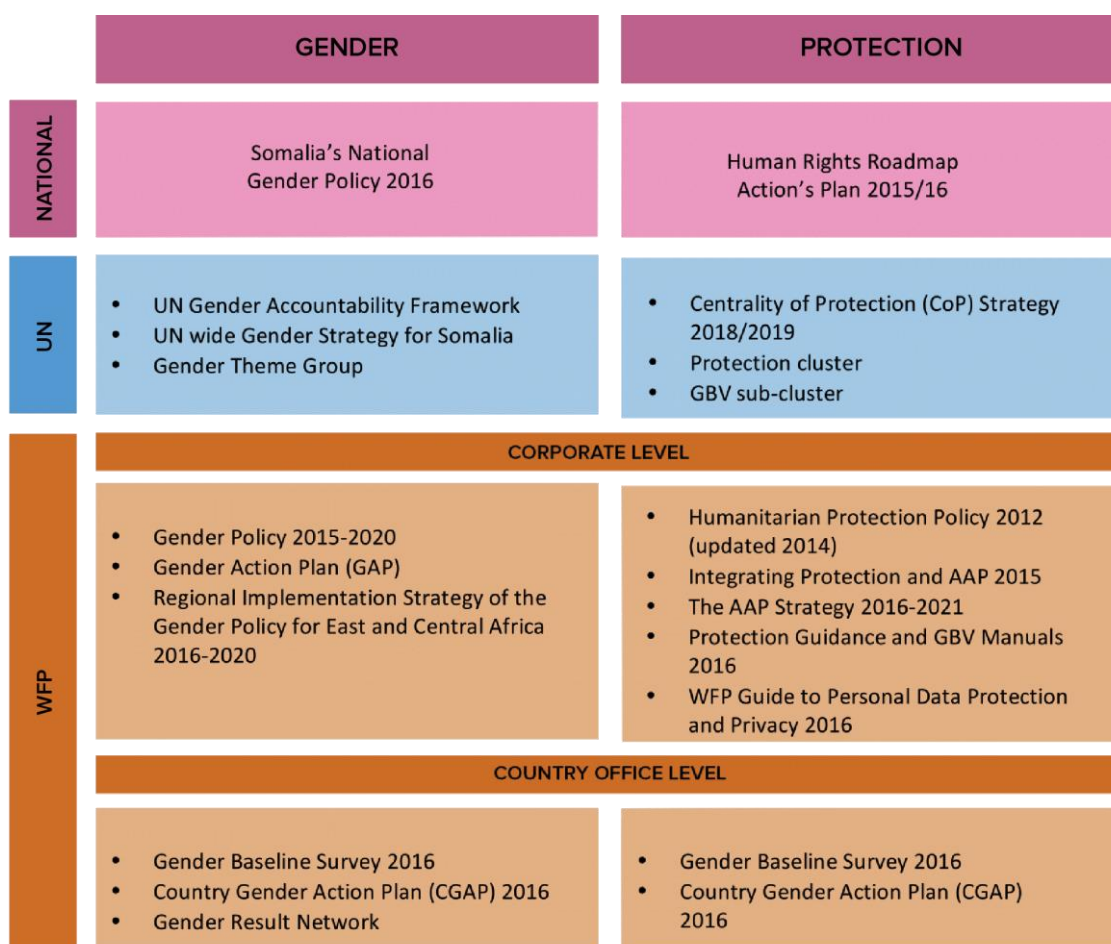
| | GENDER | PROTECTION |
|---|---|---|
| NATIONAL | Somalia's National Gender Policy 2016 | Human Rights Roadmap Action's Plan 2015/16 |
| UN | • UN Gender Accountability Framework<br>• UN wide Gender Strategy for Somalia<br>• Gender Theme Group | • Centrality of Protection (CoP) Strategy 2018/2019<br>• Protection cluster<br>• GBV sub-cluster |
| WFP | CORPORATE LEVEL | |
| | • Gender Policy 2015-2020<br>• Gender Action Plan (GAP)<br>• Regional Implementation Strategy of the Gender Policy for East and Central Africa 2016-2020 | • Humanitarian Protection Policy 2012 (updated 2014)<br>• Integrating Protection and AAP 2015<br>• The AAP Strategy 2016-2021<br>• Protection Guidance and GBV Manuals 2016<br>• WFP Guide to Personal Data Protection and Privacy 2016 |
| | COUNTRY OFFICE LEVEL | |
| | • Gender Baseline Survey 2016<br>• Country Gender Action Plan (CGAP) 2016<br>• Gender Result Network | • Gender Baseline Survey 2016<br>• Country Gender Action Plan (CGAP) 2016 |